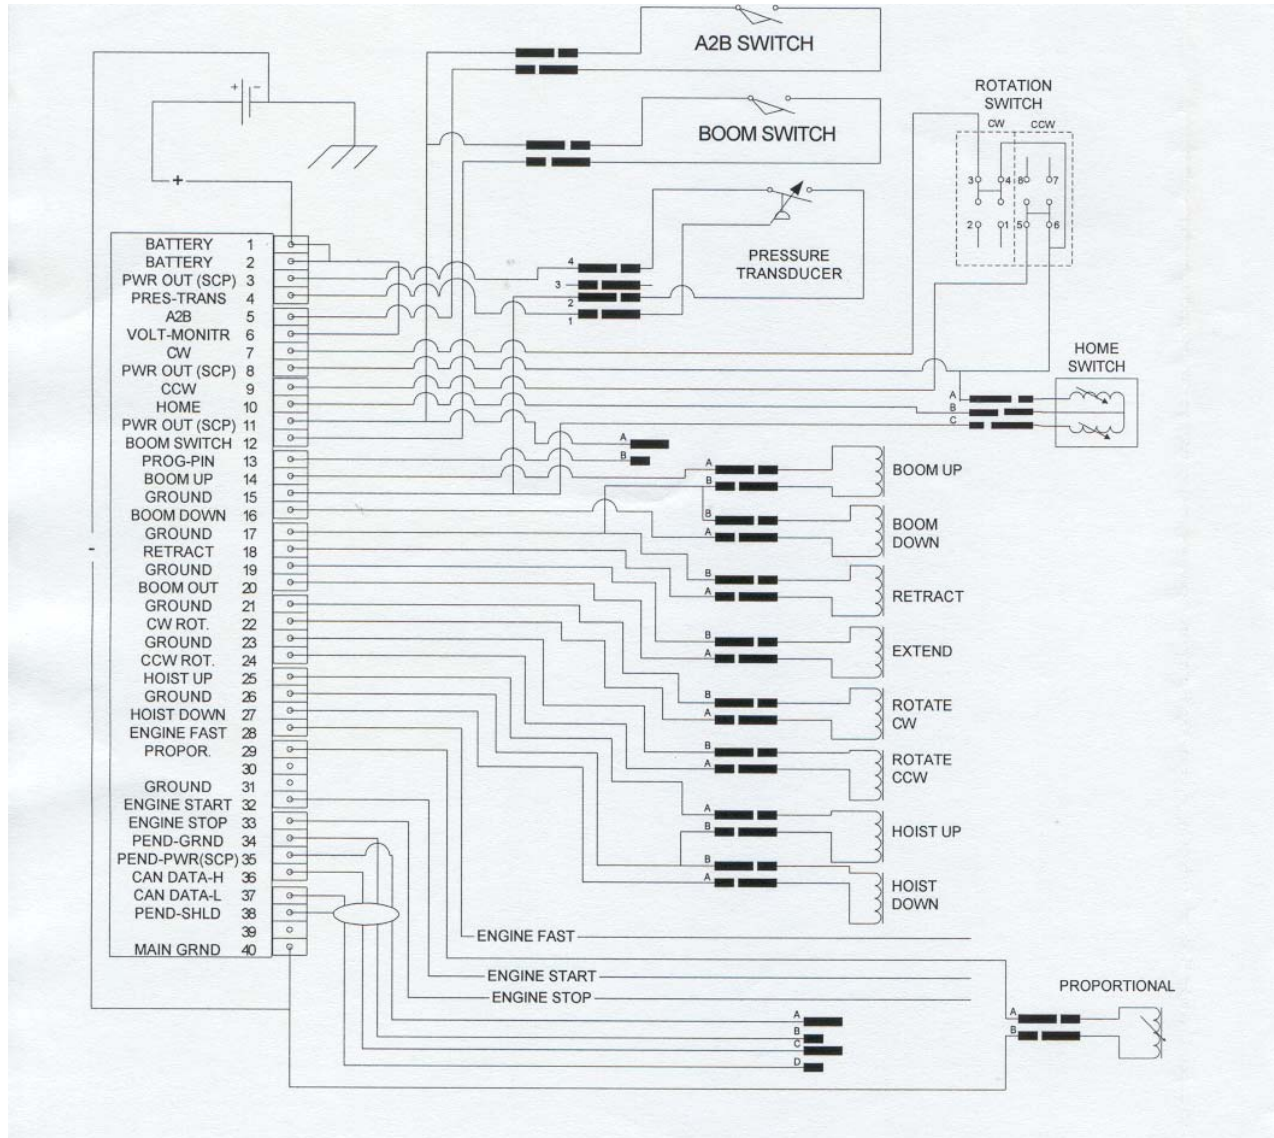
A2B SWITCH

BOOM SWITCH

ROTATION SWITCH
CW CCW
3 4 8 7
2 1 5 6

+ -

+

PRESSURE TRANSDUCER
4
3
2
1

| BATTERY | 1 |
|---|---|
| BATTERY | 2 |
| PWR OUT (SCP) | 3 |
| PRES-TRANS | 4 |
| A2B | 5 |
| VOLT-MONITR | 6 |
| CW | 7 |
| PWR OUT (SCP) | 8 |
| CCW | 9 |
| HOME | 10 |
| PWR OUT (SCP) | 11 |
| BOOM SWITCH | 12 |
| PROG-PIN | 13 |
| BOOM UP | 14 |
| GROUND | 15 |
| BOOM DOWN | 16 |
| GROUND | 17 |
| RETRACT | 18 |
| GROUND | 19 |
| BOOM OUT | 20 |
| GROUND | 21 |
| CW ROT. | 22 |
| GROUND | 23 |
| CCW ROT. | 24 |
| HOIST UP | 25 |
| GROUND | 26 |
| HOIST DOWN | 27 |
| ENGINE FAST | 28 |
| PROPOR. | 29 |
| | 30 |
| GROUND | 31 |
| ENGINE START | 32 |
| ENGINE STOP | 33 |
| PEND-GRND | 34 |
| PEND-PWR(SCP) | 35 |
| CAN DATA-H | 36 |
| CAN DATA-L | 37 |
| PEND-SHLD | 38 |
| | 39 |
| MAIN GRND | 40 |

-

HOME SWITCH
A
B
C

A
B

A B BOOM UP
B A BOOM DOWN
B A RETRACT
B A EXTEND
B A ROTATE CW
B A ROTATE CCW
A B HOIST UP
B A HOIST DOWN

ENGINE FAST
ENGINE START
ENGINE STOP

PROPORTIONAL
A
B

A
B
C
D